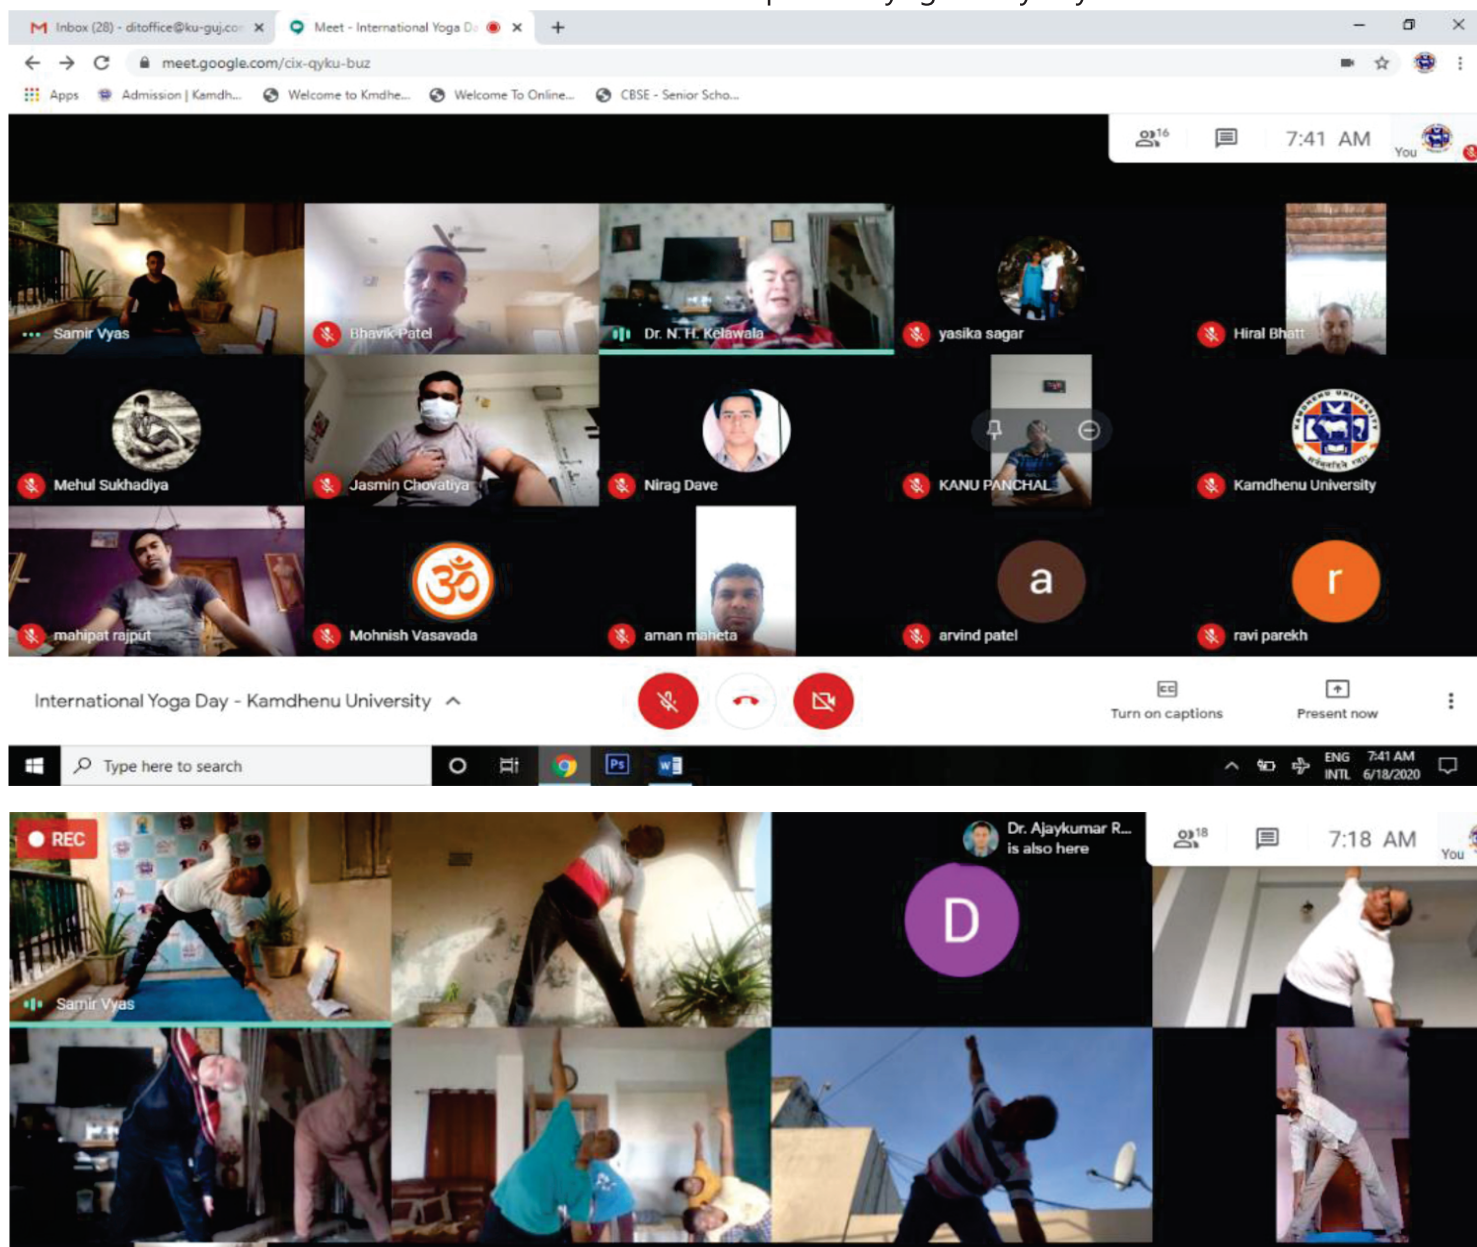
Inbox (28) - ditoffice@ku-guj.co
Meet - International Yoga D

meet.google.com/cix-qyku-buz

Apps
Admission | Kamdh...
Welcome to Kmdhe...
Welcome To Online...
CBSE - Senior Scho...

16
7:41 AM
You

Samir Vyas
Bhavik Patel
Dr. N. H. Kelawala
yasika sagar
Hiral Bhatt
Mehul Sukhadiya
Jasmin Chovatiya
Nirag Dave
KANU PANCHAL
Kamdhenu University
mahipat rajput
Mohnish Vasavada
aman maheta
a
arvind patel
r
ravi parekh

International Yoga Day - Kamdhenu University
Turn on captions
Present now

Type here to search
ENG INTL
7:41 AM 6/18/2020

REC
Samir Vyas
Dr. Ajaykumar R... is also here
D
18
7:18 AM
You